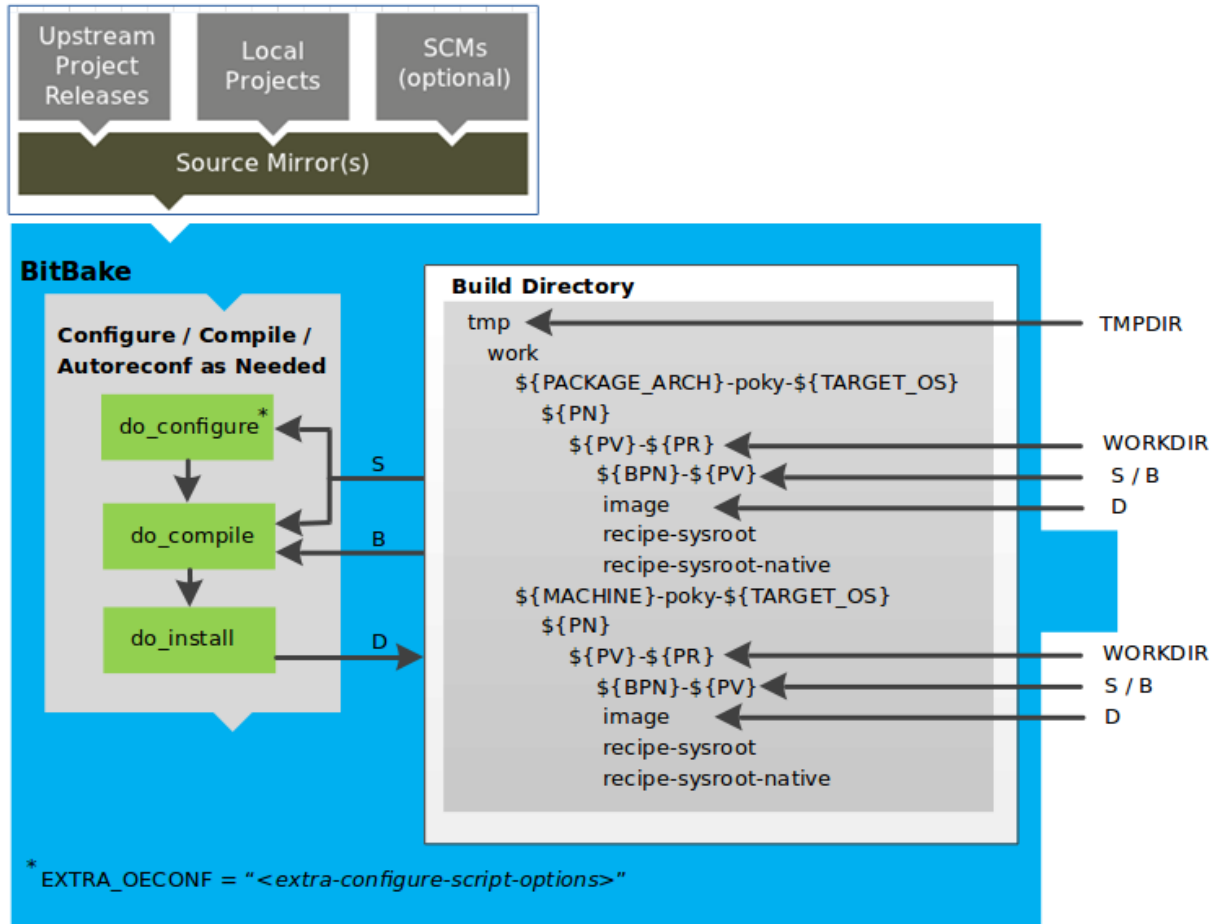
Upstream Project Releases

Local Projects

SCMs (optional)

Source Mirror(s)

BitBake

Configure / Compile / Autoreconf as Needed

do_configure*

do_compile

do_install

S

B

D

Build Directory

tmp
work
${PACKAGE_ARCH}-poky-${TARGET_OS}
${PN}
${PV}-${PR}
${BPN}-${PV}
image
recipe-sysroot
recipe-sysroot-native
${MACHINE}-poky-${TARGET_OS}
${PN}
${PV}-${PR}
${BPN}-${PV}
image
recipe-sysroot
recipe-sysroot-native

TMPDIR

WORKDIR

S / B

D

WORKDIR

S / B

D

* EXTRA_OECONF = "<extra-configure-script-options>"